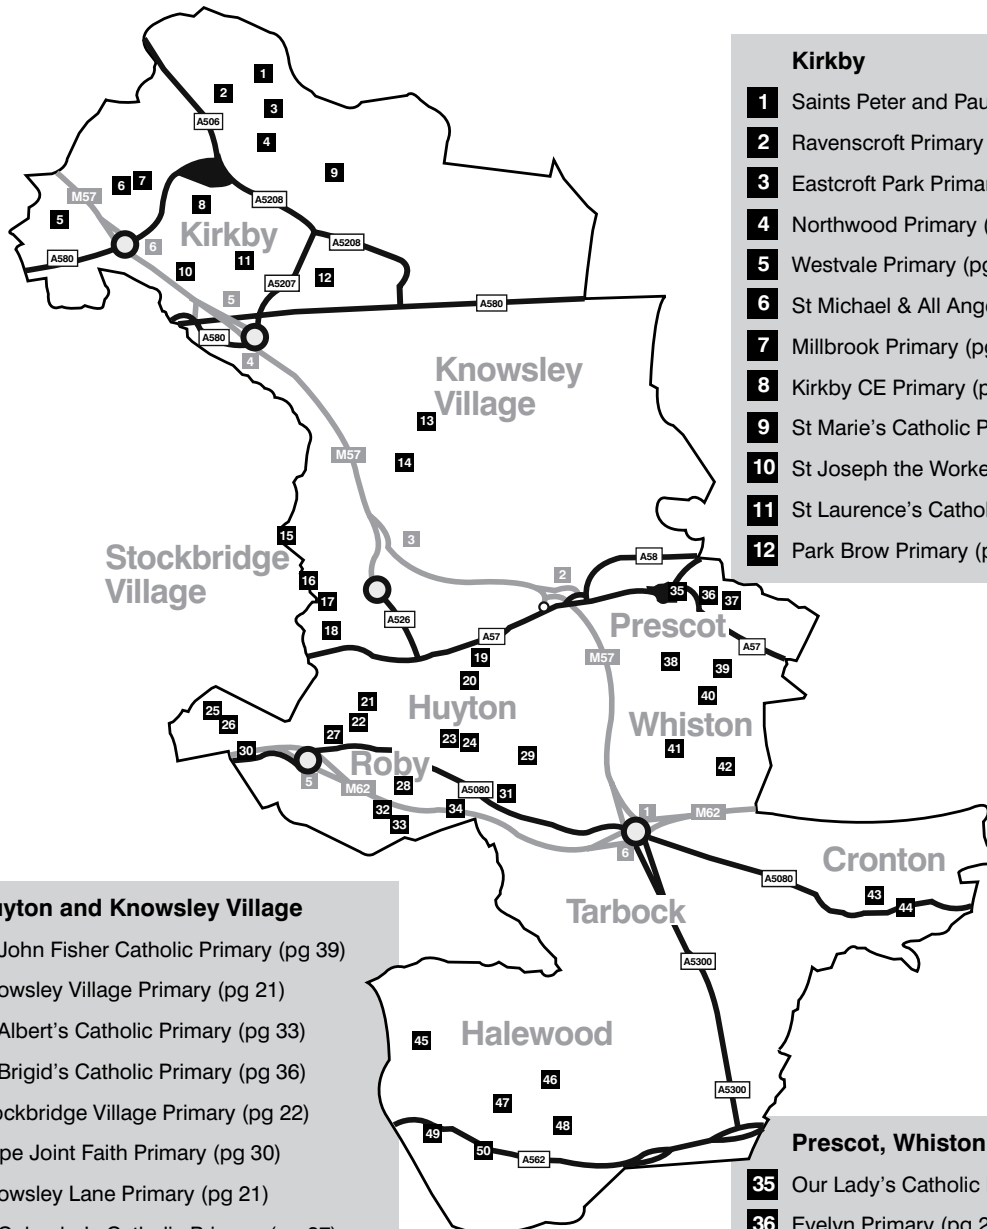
Kirkby

1 Saints Peter and Pau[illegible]
2 Ravenscroft Primary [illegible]
3 Eastcroft Park Primar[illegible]
4 Northwood Primary ([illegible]
5 Westvale Primary (pg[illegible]
6 St Michael & All Ange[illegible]
7 Millbrook Primary (pg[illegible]
8 Kirkby CE Primary (p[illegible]
9 St Marie's Catholic P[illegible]
10 St Joseph the Worke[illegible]
11 St Laurence's Cathol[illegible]
12 Park Brow Primary (p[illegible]

1 2 3 4 9 A506 6 7 M57 8 A5208 5 Kirkby A5208 A580 6 10 11 A5207 12 5 A580 A580 4 Knowsley Village 13 M57 14 15 3 Stockbridge Village 16 2 A58 17 35 36 37 18 A526 Prescot A57 A57 19 M57 38 39 20 40 21 Huyton 25 26 22 27 23 24 Whiston 30 29 41 42 5 Roby M62 28 A5080 31 32 34 33 1 M62 6 Cronton A5080 43 44 Tarbock A5300 45 Halewood 46 47 A5300 48 49 50 A562

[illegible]yton and Knowsley Village
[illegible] John Fisher Catholic Primary (pg 39)
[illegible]owsley Village Primary (pg 21)
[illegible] Albert's Catholic Primary (pg 33)
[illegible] Brigid's Catholic Primary (pg 36)
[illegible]ockbridge Village Primary (pg 22)
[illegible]pe Joint Faith Primary (pg 30)
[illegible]owsley Lane Primary (pg 21)
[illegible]

Prescot, Whiston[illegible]
35 Our Lady's Catholic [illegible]
36 Evelyn Primary (pg 2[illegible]